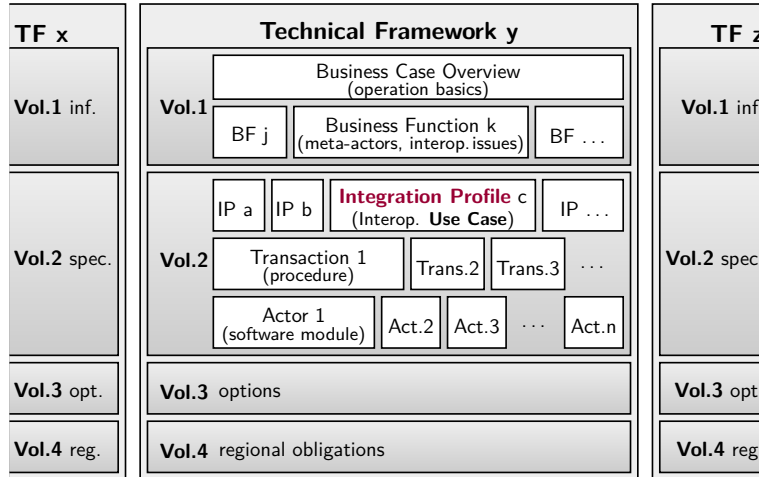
TF x

Vol.1 inf.

Vol.2 spec.

Vol.3 opt.

Vol.4 reg.

Technical Framework y

Vol.1

Business Case Overview
(operation basics)

BF j

Business Function k
(meta-actors, interop. issues)

BF . . .

Vol.2

IP a

IP b

Integration Profile c
(Interop. Use Case)

IP . . .

Transaction 1
(procedure)

Trans.2

Trans.3

. . .

Actor 1
(software module)

Act.2

Act.3

. . .

Act.n

Vol.3 options

Vol.4 regional obligations

TF z

Vol.1 inf

Vol.2 spec

Vol.3 opt

Vol.4 reg